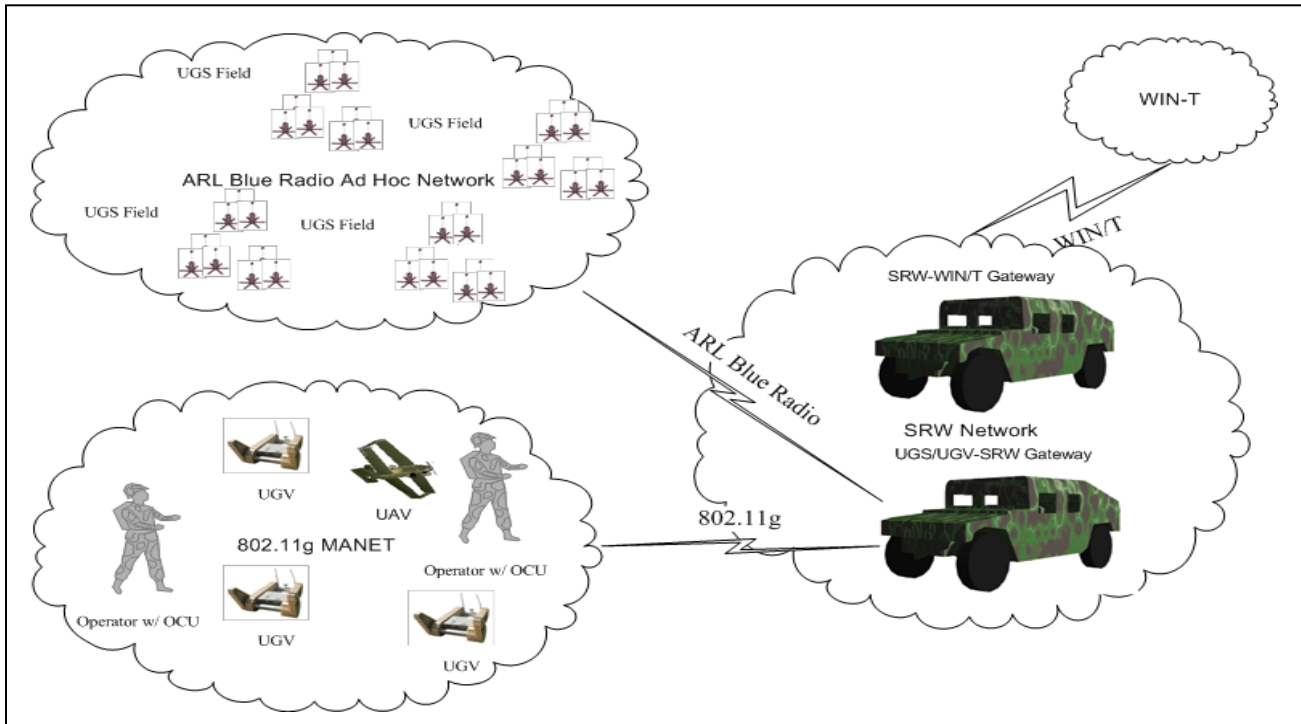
UGS Field

UGS Field

ARL Blue Radio Ad Hoc Network

UGS Field

UGS Field

WIN-T

WIN/T

SRW-WIN/T Gateway

ARL Blue Radio

SRW Network

UGS/UGV-SRW Gateway

UGV

UAV

802.11g MANET

Operator w/ OCU

Operator w/ OCU

UGV

UGV

802.11g